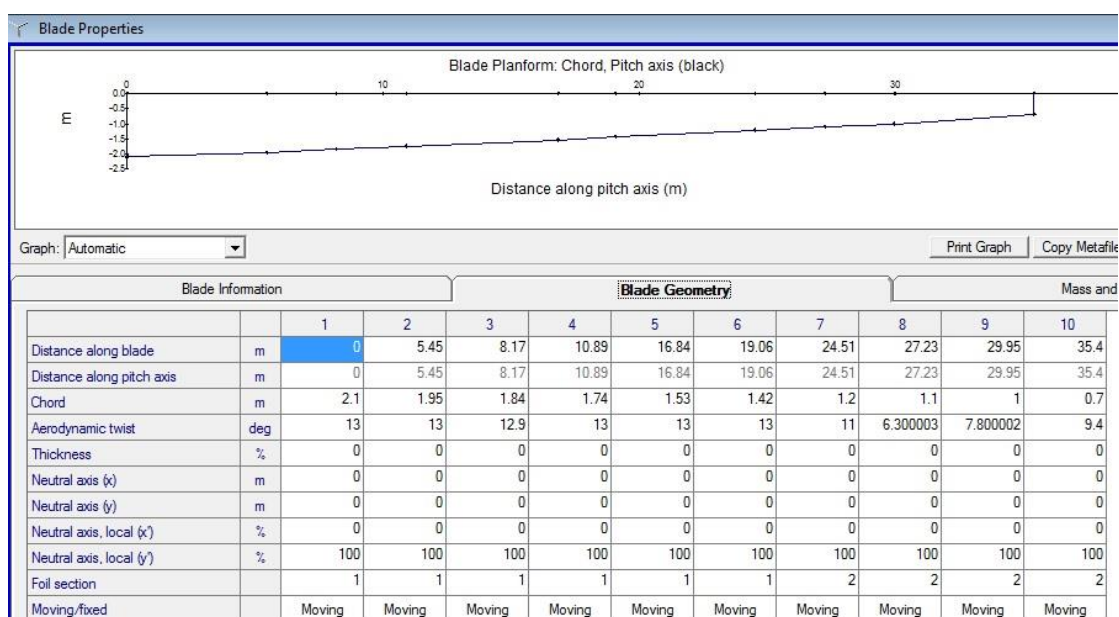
Blade Properties

Blade Planform: Chord, Pitch axis (black)

0 10 20 30

E

0.0
-0.5
-1.0
-1.5
-2.0
-2.5

Distance along pitch axis (m)

Graph: Automatic

Print Graph | Copy Metafile

Blade Information | Blade Geometry | Mass and

| | | 1 | 2 | 3 | 4 | 5 | 6 | 7 | 8 | 9 | 10 |
|---|---|---|---|---|---|---|---|---|---|---|---|
| Distance along blade | m | 0 | 5.45 | 8.17 | 10.89 | 16.84 | 19.06 | 24.51 | 27.23 | 29.95 | 35.4 |
| Distance along pitch axis | m | 0 | 5.45 | 8.17 | 10.89 | 16.84 | 19.06 | 24.51 | 27.23 | 29.95 | 35.4 |
| Chord | m | 2.1 | 1.95 | 1.84 | 1.74 | 1.53 | 1.42 | 1.2 | 1.1 | 1 | 0.7 |
| Aerodynamic twist | deg | 13 | 13 | 12.9 | 13 | 13 | 13 | 11 | 6.300003 | 7.800002 | 9.4 |
| Thickness | % | 0 | 0 | 0 | 0 | 0 | 0 | 0 | 0 | 0 | 0 |
| Neutral axis (x) | m | 0 | 0 | 0 | 0 | 0 | 0 | 0 | 0 | 0 | 0 |
| Neutral axis (y) | m | 0 | 0 | 0 | 0 | 0 | 0 | 0 | 0 | 0 | 0 |
| Neutral axis, local (x') | % | 0 | 0 | 0 | 0 | 0 | 0 | 0 | 0 | 0 | 0 |
| Neutral axis, local (y') | % | 100 | 100 | 100 | 100 | 100 | 100 | 100 | 100 | 100 | 100 |
| Foil section | | 1 | 1 | 1 | 1 | 1 | 1 | 2 | 2 | 2 | 2 |
| Moving/fixed | | Moving | Moving | Moving | Moving | Moving | Moving | Moving | Moving | Moving | Moving |